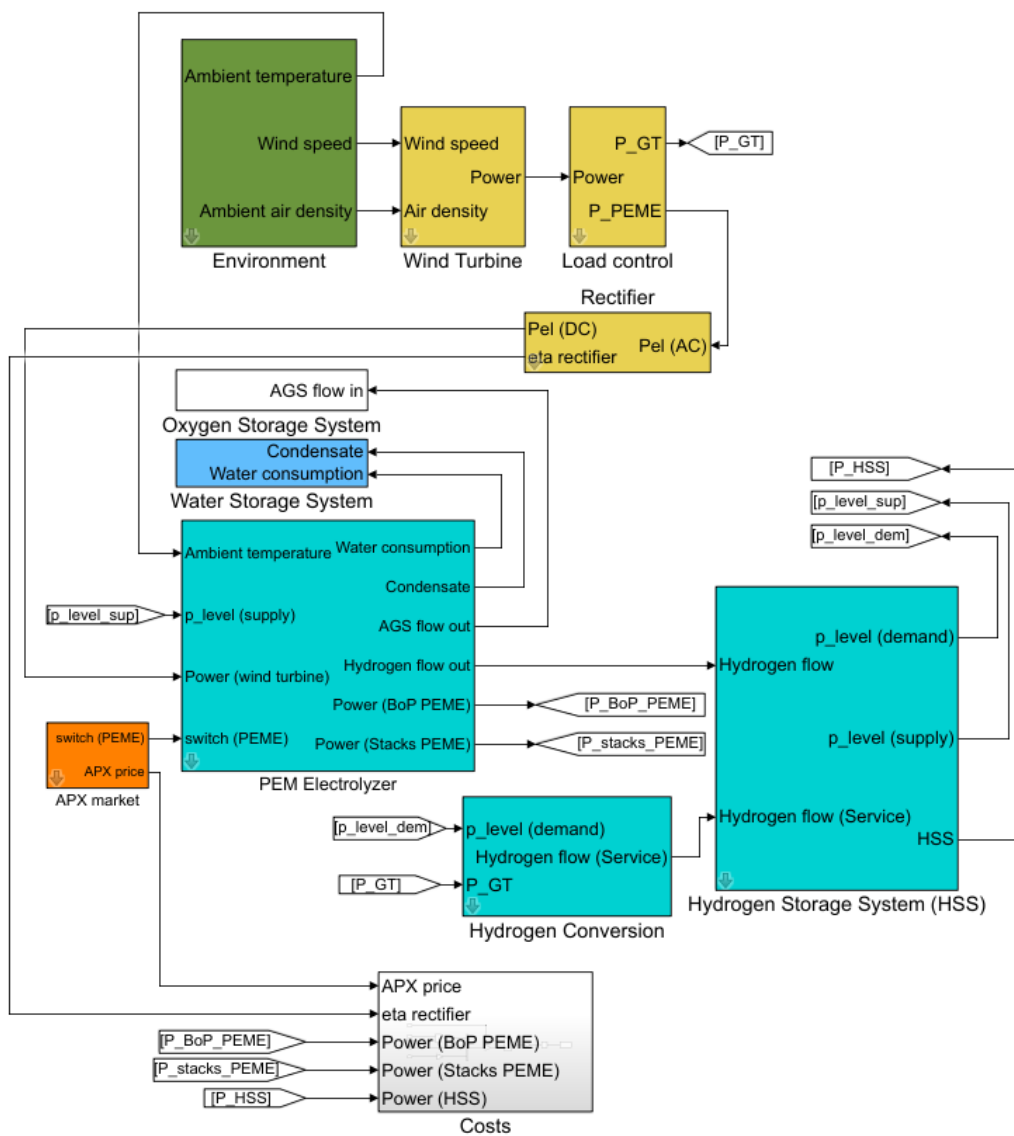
Ambient temperature
Wind speed
Ambient air density
Environment

Wind speed
Power
Air density
Wind Turbine

P_GT
Power
P_PEME
Load control

[P_GT]

Rectifier
Pel (DC)
eta rectifier
Pel (AC)

AGS flow in
Oxygen Storage System

Condensate
Water consumption
Water Storage System

[P_HSS]
[p_level_sup]
[p_level_dem]

Ambient temperature
Water consumption
Condensate
[p_level_sup]
p_level (supply)
AGS flow out
Hydrogen flow out
Power (wind turbine)
Power (BoP PEME)
switch (PEME)
Power (Stacks PEME)
PEM Electrolyzer

switch (PEME)
APX price
APX market

[P_BoP_PEME]
[P_stacks_PEME]

p_level (demand)
Hydrogen flow
p_level (supply)
Hydrogen flow (Service)
HSS
Hydrogen Storage System (HSS)

[p_level_dem]
p_level (demand)
Hydrogen flow (Service)
[P_GT]
P_GT
Hydrogen Conversion

APX price
eta rectifier
[P_BoP_PEME]
Power (BoP PEME)
[P_stacks_PEME]
Power (Stacks PEME)
[P_HSS]
Power (HSS)
Costs